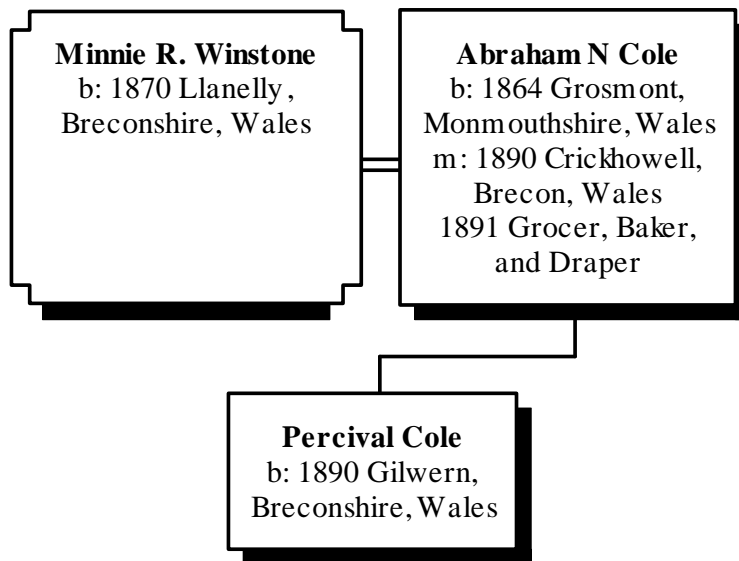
Minnie R. Winstone
b: 1870 Llanelly, Breconshire, Wales

Abraham N Cole
b: 1864 Grosmont, Monmouthshire, Wales
m: 1890 Crickhowell, Brecon, Wales
1891 Grocer, Baker, and Draper

Percival Cole
b: 1890 Gilwern, Breconshire, Wales